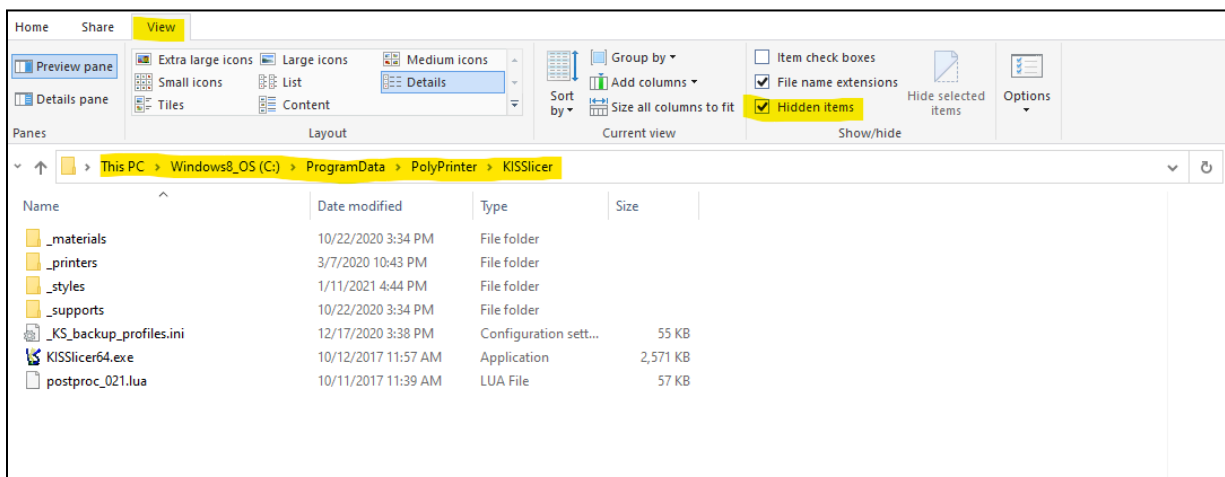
Home Share View

Preview pane
Details pane
Panes

Extra large icons Large icons Medium icons
Small icons List Details
Tiles Content
Layout

Sort by
Group by
Add columns
Size all columns to fit
Current view

Item check boxes
File name extensions
Hidden items
Hide selected items
Show/hide

Options

This PC > Windows8_OS (C:) > ProgramData > PolyPrinter > KISSlicer

| Name | Date modified | Type | Size |
|---|---|---|---|
| _materials | 10/22/2020 3:34 PM | File folder | |
| _printers | 3/7/2020 10:43 PM | File folder | |
| _styles | 1/11/2021 4:44 PM | File folder | |
| _supports | 10/22/2020 3:34 PM | File folder | |
| _KS_backup_profiles.ini | 12/17/2020 3:38 PM | Configuration sett... | 55 KB |
| KISSlicer64.exe | 10/12/2017 11:57 AM | Application | 2,571 KB |
| postproc_021.lua | 10/11/2017 11:39 AM | LUA File | 57 KB |